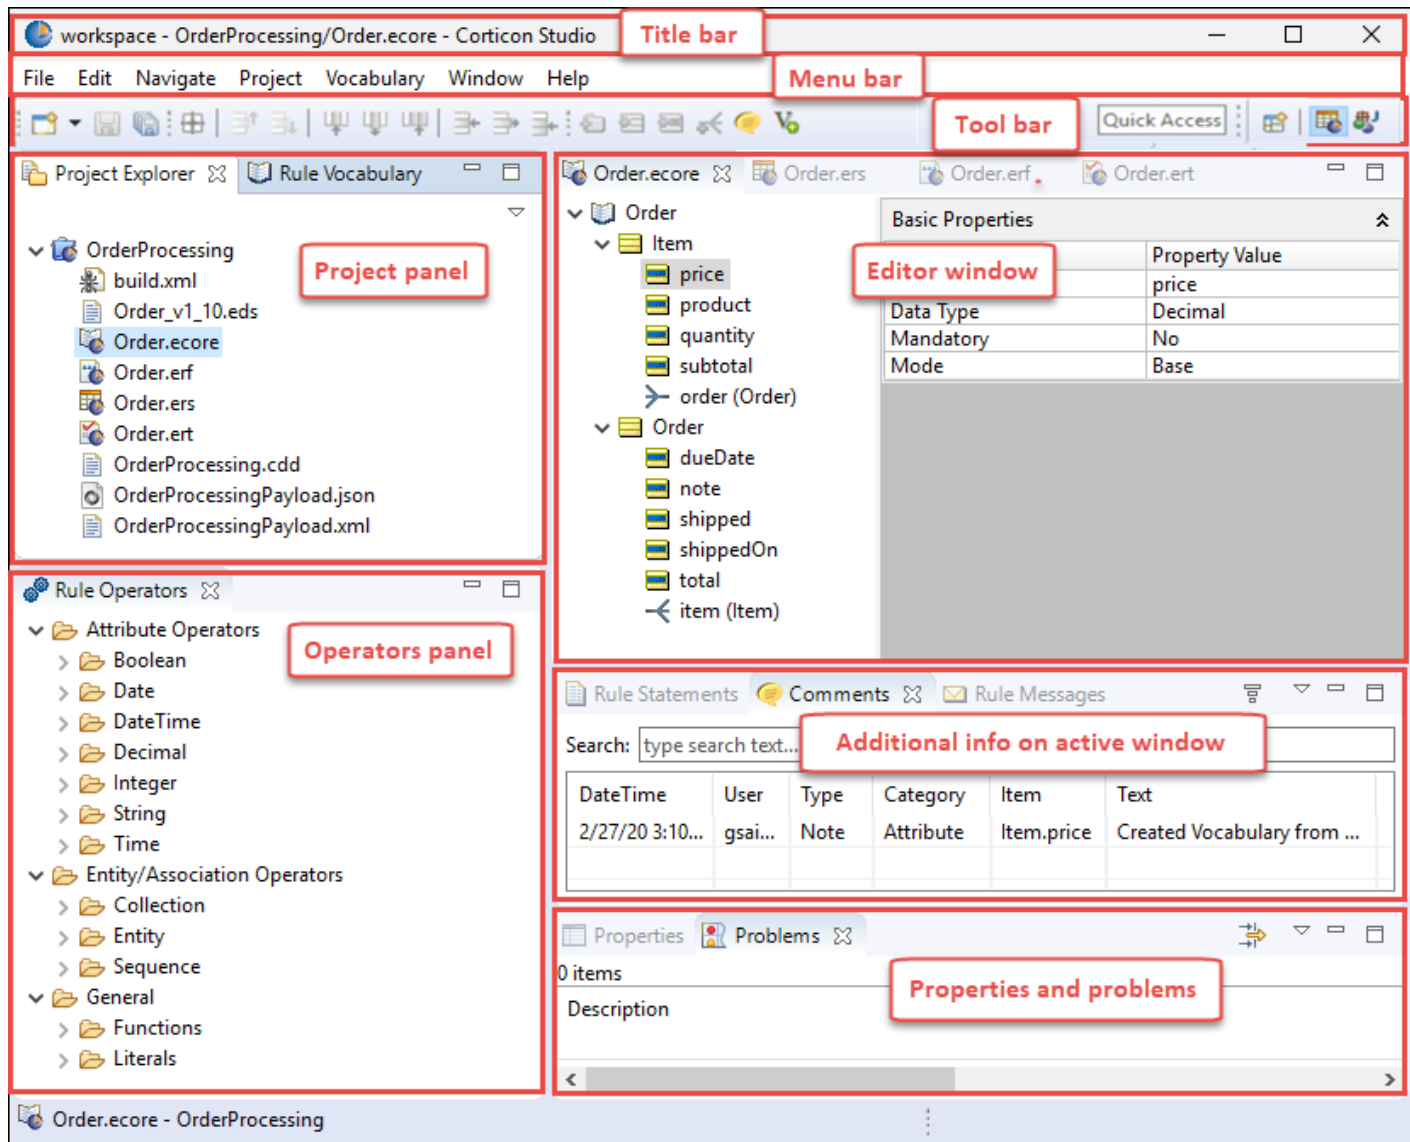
workspace - OrderProcessing/Order.ecore - Corticon Studio

Title bar

File Edit Navigate Project Vocabulary Window Help

Menu bar

Tool bar

Quick Access

Project Explorer

Rule Vocabulary

OrderProcessing
build.xml
Order_v1_10.eds
Order.ecore
Order.erf
Order.ers
Order.ert
OrderProcessing.cdd
OrderProcessingPayload.json
OrderProcessingPayload.xml

Project panel

Rule Operators

Attribute Operators
Boolean
Date
DateTime
Decimal
Integer
String
Time
Entity/Association Operators
Collection
Entity
Sequence
General
Functions
Literals

Operators panel

Order.ecore Order.ers Order.erf Order.ert

Order
Item
price
product
quantity
subtotal
order (Order)
Order
dueDate
note
shipped
shippedOn
total
item (Item)

Basic Properties

Editor window

| | Property Value |
|---|---|
| | price |
| Data Type | Decimal |
| Mandatory | No |
| Mode | Base |

Rule Statements Comments Rule Messages

Search: type search text...

Additional info on active window

| DateTime | User | Type | Category | Item | Text |
|---|---|---|---|---|---|
| 2/27/20 3:10... | gsai... | Note | Attribute | Item.price | Created Vocabulary from ... |

Properties Problems

0 items

Description

Properties and problems

Order.ecore - OrderProcessing